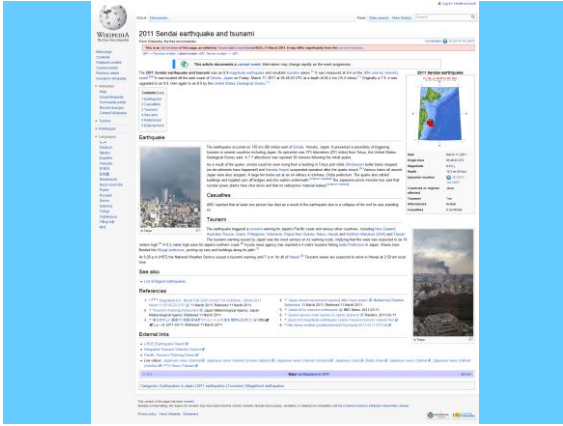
2011 Sendai earthquake and tsunami

From Wikipedia, the free encyclopedia

WIKIPEDIA
The Free Encyclopedia

Article Discussion

Read View source View history

This article documents a current event. Information may change rapidly as the event progresses.

2011 Sendai earthquake

Earthquake

Casualties

Tsunami

See also

References

External links

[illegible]